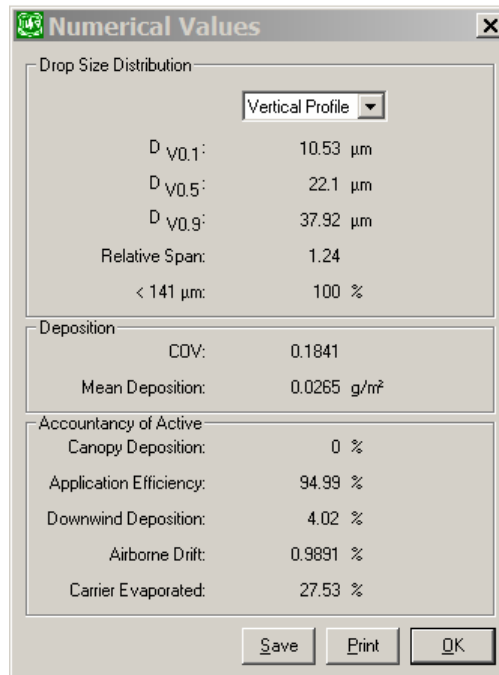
Numerical Values

X

Drop Size Distribution

Vertical Profile

$D_{V0.1}$: 10.53 µm

$D_{V0.5}$: 22.1 µm

$D_{V0.9}$: 37.92 µm

Relative Span: 1.24

< 141 µm: 100 %

Deposition

COV: 0.1841

Mean Deposition: 0.0265 g/m²

Accountancy of Active

Canopy Deposition: 0 %

Application Efficiency: 94.99 %

Downwind Deposition: 4.02 %

Airborne Drift: 0.9891 %

Carrier Evaporated: 27.53 %

Save Print OK